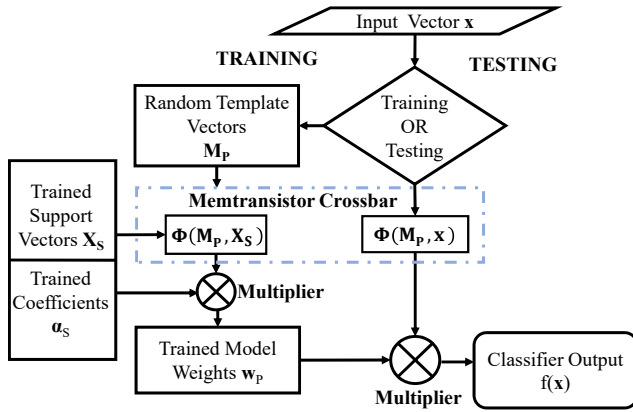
Input Vector $\mathbf{x}$

TRAINING

TESTING

Random Template Vectors $\mathbf{M_P}$

Training OR Testing

Trained Support Vectors $\mathbf{X_S}$

Memtransistor Crossbar

$\mathbf{\Phi(M_P, X_S)}$

$\mathbf{\Phi(M_P, x)}$

Trained Coefficients $\boldsymbol{\alpha}_S$

Multiplier

Trained Model Weights $\mathbf{w}_P$

Classifier Output $f(\mathbf{x})$

Multiplier